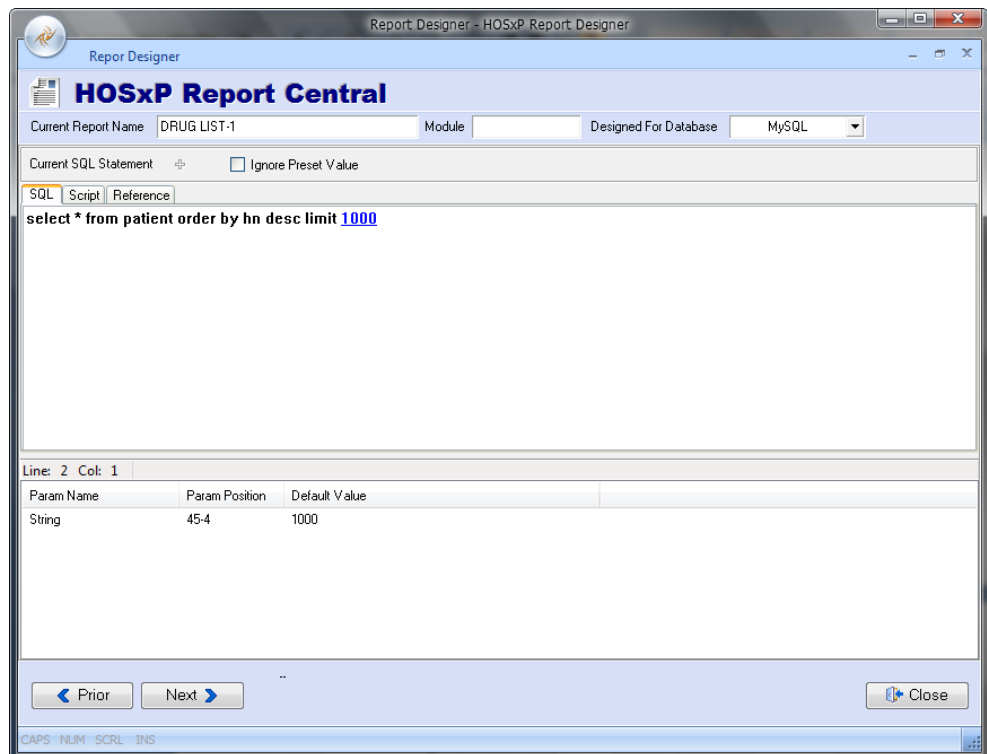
Report Designer - HOSxP Report Designer

Repor Designer

HOSxP Report Central

Current Report Name DRUG LIST-1 Module Designed For Database MySQL

Current SQL Statement Ignore Preset Value

SQL Script Reference

select * from patient order by hn desc limit 1000

Line: 2 Col: 1

| Param Name | Param Position | Default Value |
|---|---|---|
| String | 45-4 | 1000 |

Prior Next Close

CAPS NUM SCRL INS